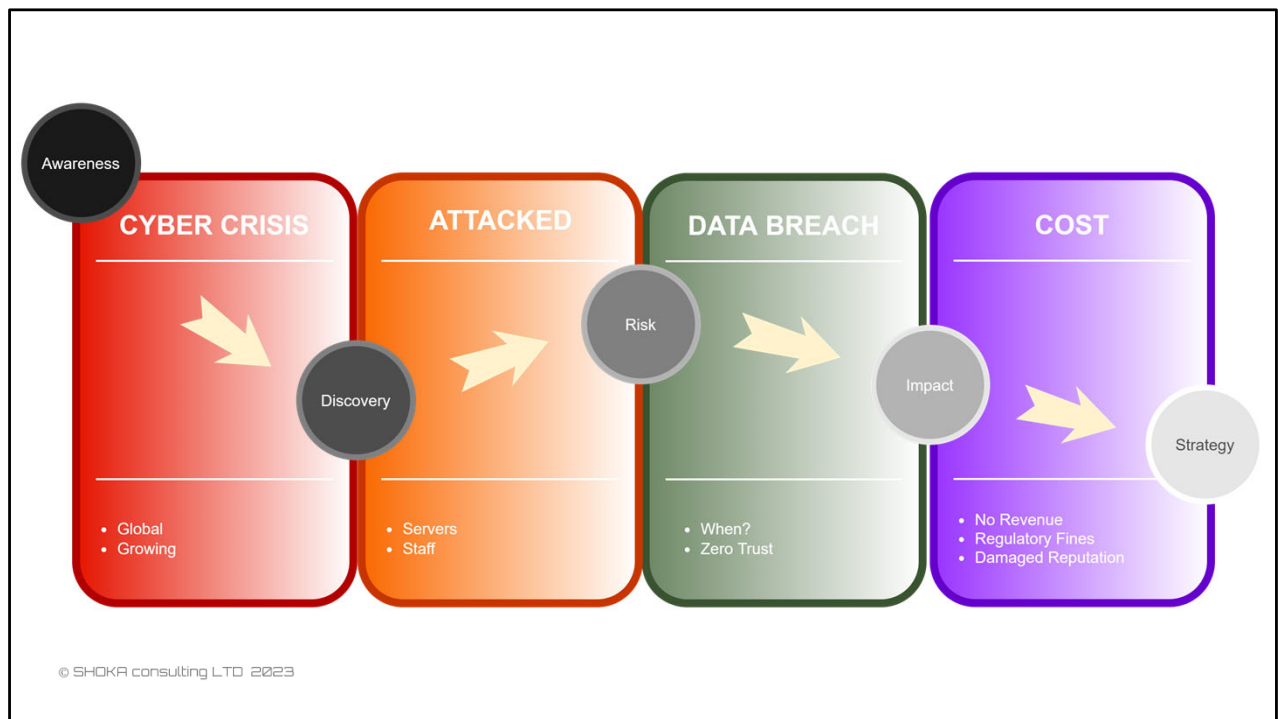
Awareness

CYBER CRISIS

Discovery

- Global
- Growing

ATTACKED

Risk

- Servers
- Staff

DATA BREACH

Impact

- When?
- Zero Trust

COST

Strategy

- No Revenue
- Regulatory Fines
- Damaged Reputation

© SHOKA consulting LTD 2023